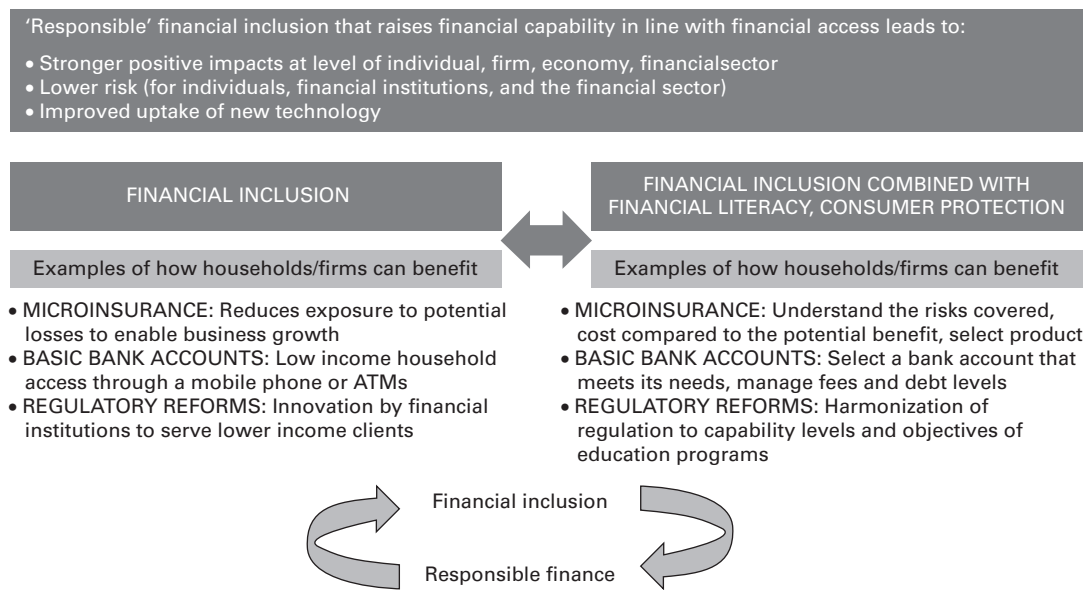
'Responsible' financial inclusion that raises financial capability in line with financial access leads to:

• Stronger positive impacts at level of individual, firm, economy, financialsector
• Lower risk (for individuals, financial institutions, and the financial sector)
• Improved uptake of new technology

FINANCIAL INCLUSION

Examples of how households/firms can benefit

• MICROINSURANCE: Reduces exposure to potential losses to enable business growth
• BASIC BANK ACCOUNTS: Low income household access through a mobile phone or ATMs
• REGULATORY REFORMS: Innovation by financial institutions to serve lower income clients

FINANCIAL INCLUSION COMBINED WITH FINANCIAL LITERACY, CONSUMER PROTECTION

Examples of how households/firms can benefit

• MICROINSURANCE: Understand the risks covered, cost compared to the potential benefit, select product
• BASIC BANK ACCOUNTS: Select a bank account that meets its needs, manage fees and debt levels
• REGULATORY REFORMS: Harmonization of regulation to capability levels and objectives of education programs

Financial inclusion

Responsible finance